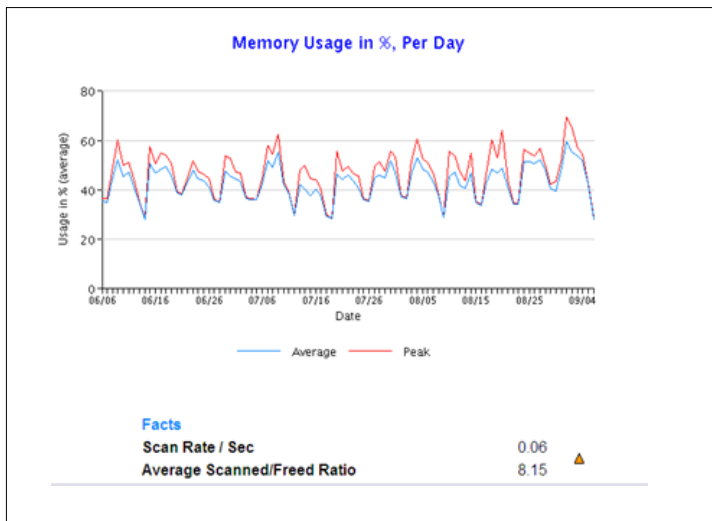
Memory Usage in %, Per Day

80
60
40
20
0

Usage in % (average)

06/06 06/16 06/26 07/06 07/16 07/26 08/05 08/15 08/25 09/04

Date

Average Peak

Facts

| | |
|---|---|
| Scan Rate / Sec | 0.06 |
| Average Scanned/Freed Ratio | 8.15 |